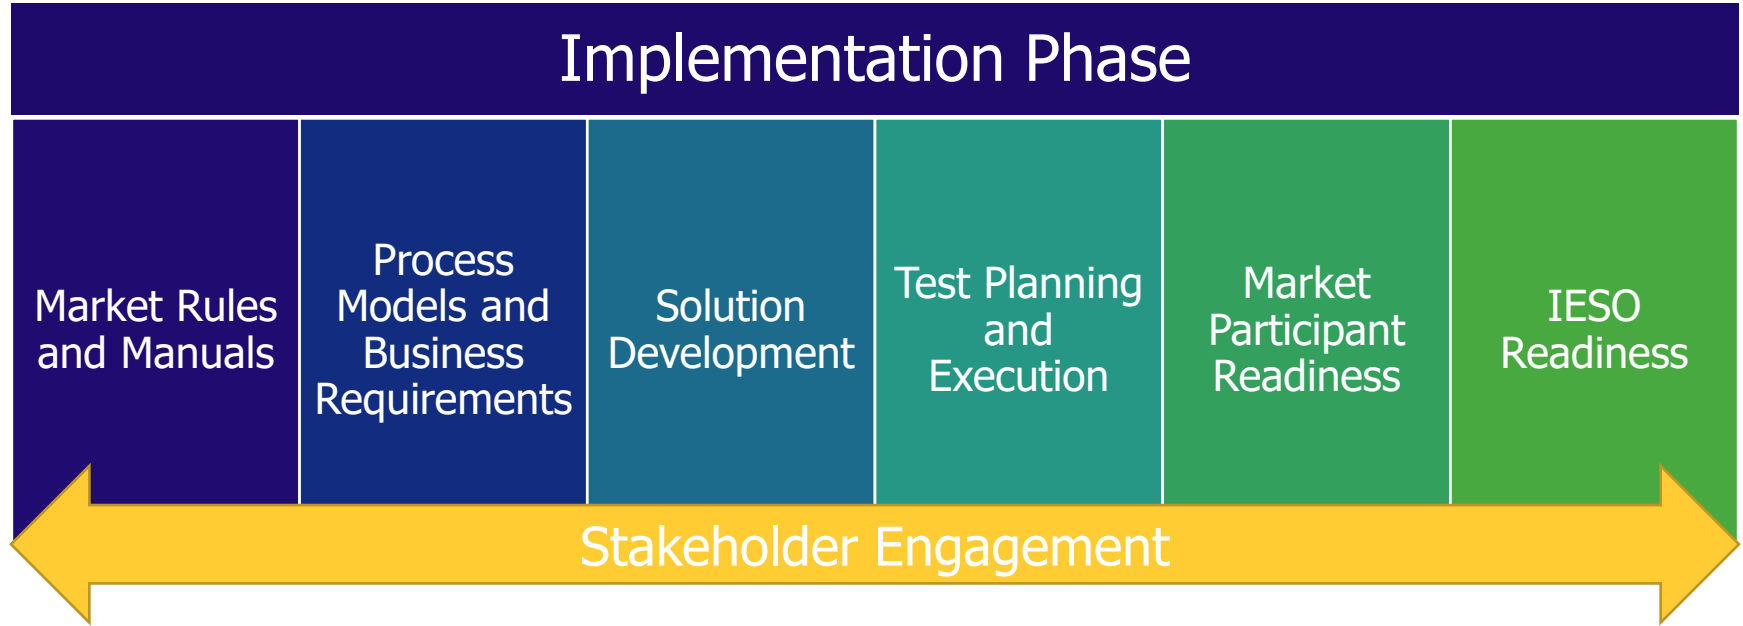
Implementation Phase

Market Rules and Manuals

Process Models and Business Requirements

Solution Development

Test Planning and Execution

Market Participant Readiness

IESO Readiness

Stakeholder Engagement